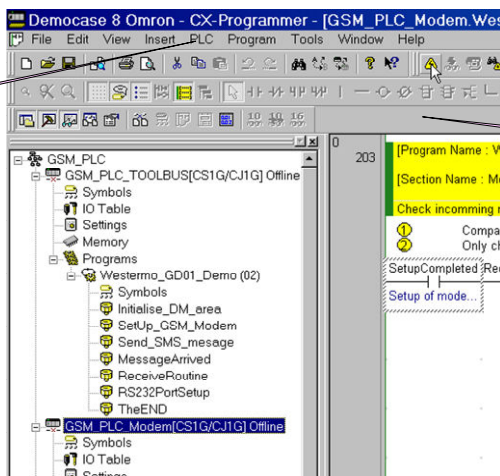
Democase 8 Omron - CX-Programmer - [GSM_PLC_Modem.Wes

File Edit View Insert PLC Program Tools Window Help

GSM_PLC
GSM_PLC_TOOLBUS[CS1G/CJ1G] Offline
Symbols
IO Table
Settings
Memory
Programs
Westermo_GD01_Demo (02)
Symbols
Initialise_DM_area
SetUp_GSM_Modem
Send_SMS_mesage
MessageArrived
ReceiveRoutine
RS232PortSetup
TheEND
GSM_PLC_Modem[CS1G/CJ1G] Offline
Symbols
IO Table
Settings

0
203

[Program Name : W
[Section Name : M
Check incomming m
1 Compa
2 Only ch
SetupCompleted Rece
Setup of mode...